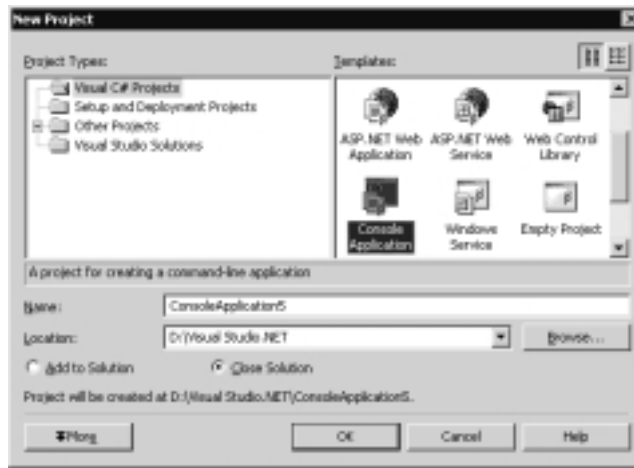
New Project

Project Types:

Visual C# Projects
Setup and Deployment Projects
Other Projects
Visual Studio Solutions

Templates:

ASP.NET Web Application
ASP.NET Web Service
Web Control Library
Console Application
Windows Service
Empty Project

A project for creating a command-line application

Name: ConsoleApplication5

Location: D:\Visual Studio.NET

Browse...

Add to Solution
Close Solution

Project will be created at D:\Visual Studio.NET\ConsoleApplication5.

More

OK

Cancel

Help